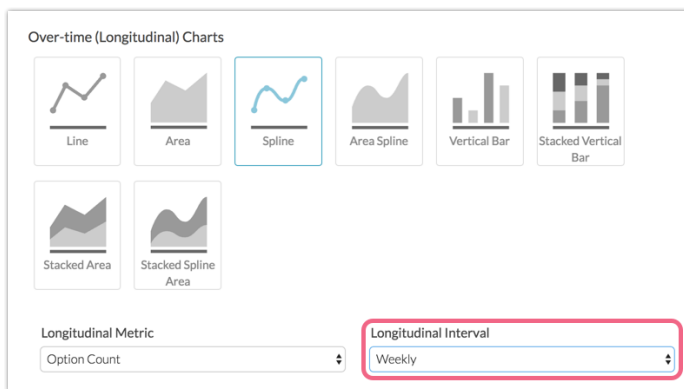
Over-time (Longitudinal) Charts

Line

Area

Spline

Area Spline

Vertical Bar

Stacked Vertical Bar

Stacked Area

Stacked Spline Area

Longitudinal Metric

Option Count

Longitudinal Interval

Weekly